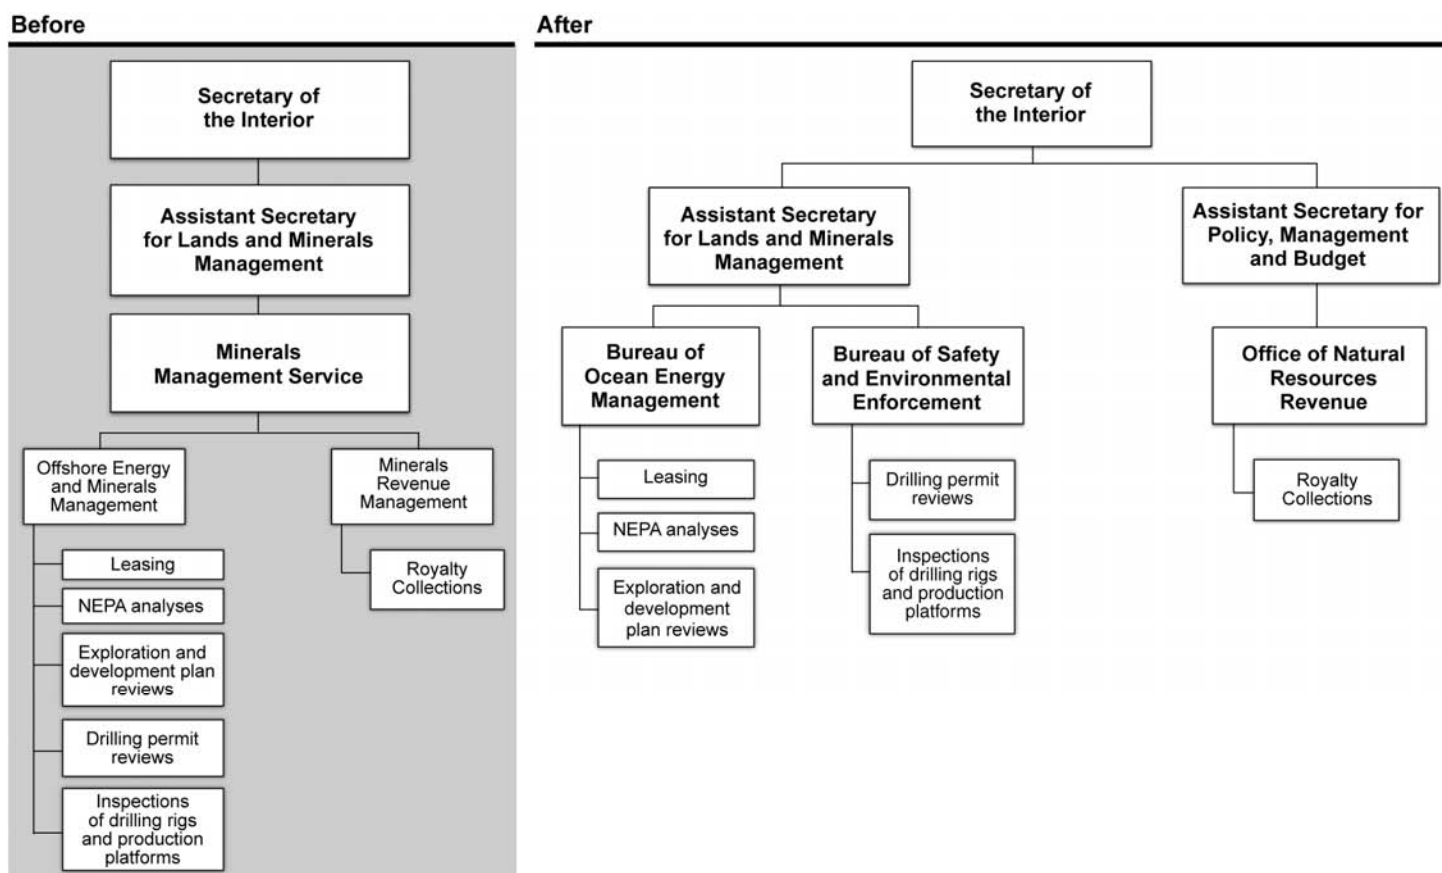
Before

Secretary of the Interior

Assistant Secretary for Lands and Minerals Management

Minerals Management Service

Offshore Energy and Minerals Management

Leasing

NEPA analyses

Exploration and development plan reviews

Drilling permit reviews

Inspections of drilling rigs and production platforms

Minerals Revenue Management

Royalty Collections

After

Secretary of the Interior

Assistant Secretary for Lands and Minerals Management

Bureau of Ocean Energy Management

Leasing

NEPA analyses

Exploration and development plan reviews

Bureau of Safety and Environmental Enforcement

Drilling permit reviews

Inspections of drilling rigs and production platforms

Assistant Secretary for Policy, Management and Budget

Office of Natural Resources Revenue

Royalty Collections